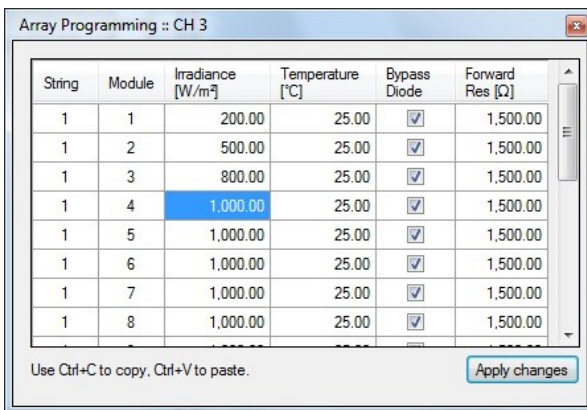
Array Programming :: CH 3

| String | Module | Irradiance [W/m²] | Temperature [°C] | Bypass Diode | Forward Res [Ω] |
|---|---|---|---|---|---|
| 1 | 1 | 200.00 | 25.00 | ☑ | 1,500.00 |
| 1 | 2 | 500.00 | 25.00 | ☑ | 1,500.00 |
| 1 | 3 | 800.00 | 25.00 | ☑ | 1,500.00 |
| 1 | 4 | 1,000.00 | 25.00 | ☑ | 1,500.00 |
| 1 | 5 | 1,000.00 | 25.00 | ☑ | 1,500.00 |
| 1 | 6 | 1,000.00 | 25.00 | ☑ | 1,500.00 |
| 1 | 7 | 1,000.00 | 25.00 | ☑ | 1,500.00 |
| 1 | 8 | 1,000.00 | 25.00 | ☑ | 1,500.00 |
| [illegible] | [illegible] | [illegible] | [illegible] | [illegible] | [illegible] |

Use Ctrl+C to copy, Ctrl+V to paste.

Apply changes